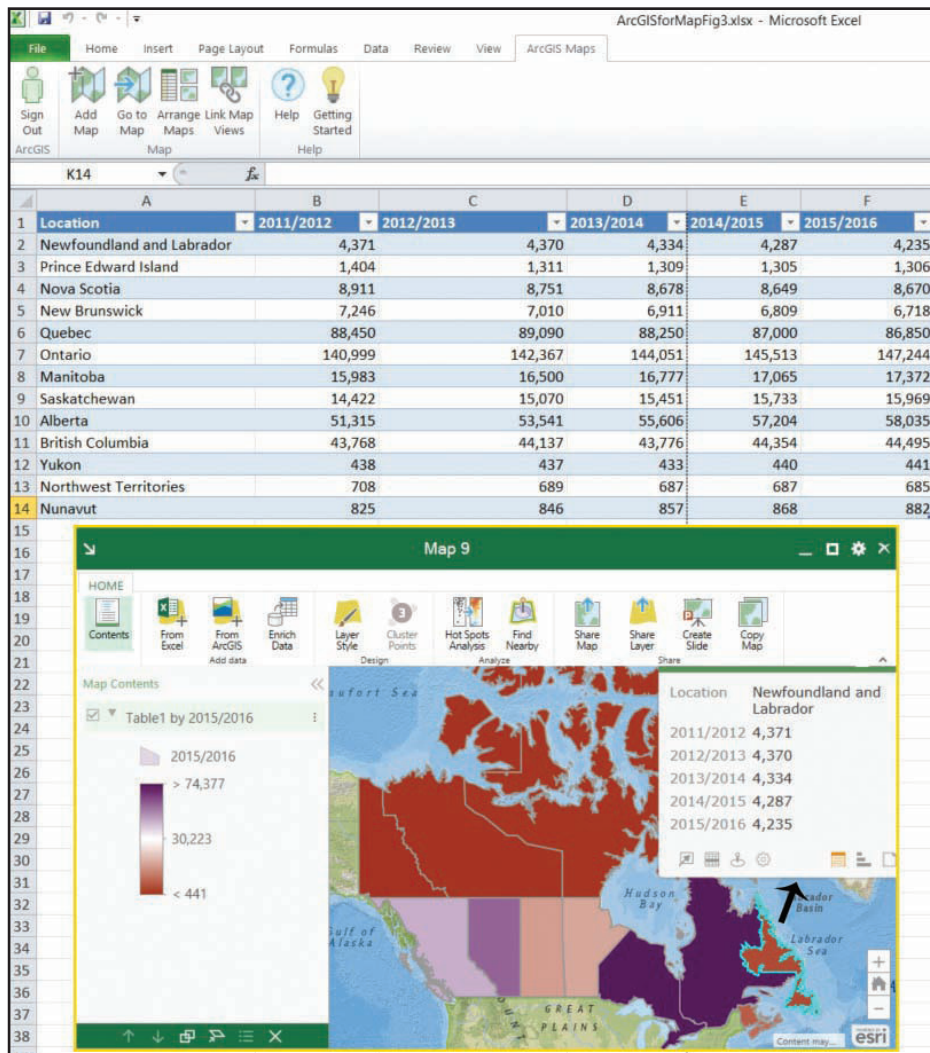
ArcGISforMapFig3.xlsx - Microsoft Excel

File Home Insert Page Layout Formulas Data Review View ArcGIS Maps

Sign Out
ArcGIS
Add Map Go to Map Arrange Maps Link Map Views
Map
Help Getting Started
Help

K14 $f_x$

| | A | B | C | D | E | F |
|---|---|---|---|---|---|---|
| 1 | Location | 2011/2012 | 2012/2013 | 2013/2014 | 2014/2015 | 2015/2016 |
| 2 | Newfoundland and Labrador | 4,371 | 4,370 | 4,334 | 4,287 | 4,235 |
| 3 | Prince Edward Island | 1,404 | 1,311 | 1,309 | 1,305 | 1,306 |
| 4 | Nova Scotia | 8,911 | 8,751 | 8,678 | 8,649 | 8,670 |
| 5 | New Brunswick | 7,246 | 7,010 | 6,911 | 6,809 | 6,718 |
| 6 | Quebec | 88,450 | 89,090 | 88,250 | 87,000 | 86,850 |
| 7 | Ontario | 140,999 | 142,367 | 144,051 | 145,513 | 147,244 |
| 8 | Manitoba | 15,983 | 16,500 | 16,777 | 17,065 | 17,372 |
| 9 | Saskatchewan | 14,422 | 15,070 | 15,451 | 15,733 | 15,969 |
| 10 | Alberta | 51,315 | 53,541 | 55,606 | 57,204 | 58,035 |
| 11 | British Columbia | 43,768 | 44,137 | 43,776 | 44,354 | 44,495 |
| 12 | Yukon | 438 | 437 | 433 | 440 | 441 |
| 13 | Northwest Territories | 708 | 689 | 687 | 687 | 685 |
| 14 | Nunavut | 825 | 846 | 857 | 868 | 882 |

15 16 17 18 19 20 21 22 23 24 25 26 27 28 29 30 31 32 33 34 35 36 37 38

Map 9

HOME
Contents From Excel From ArcGIS Enrich Data
Add data
Layer Style Cluster Points
Design
Hot Spots Analysis Find Nearby
Analyze
Share Map Share Layer Create Slide Copy Map
Share

Map Contents
Table1 by 2015/2016
2015/2016
> 74,377
30,223
< 441

Beaufort Sea
Location Newfoundland and Labrador
2011/2012 4,371
2012/2013 4,370
2013/2014 4,334
2014/2015 4,287
2015/2016 4,235

Hudson Bay
Labrador Basin
Labrador Sea
Gulf of Alaska
GREAT PLAINS
Content may...
esri